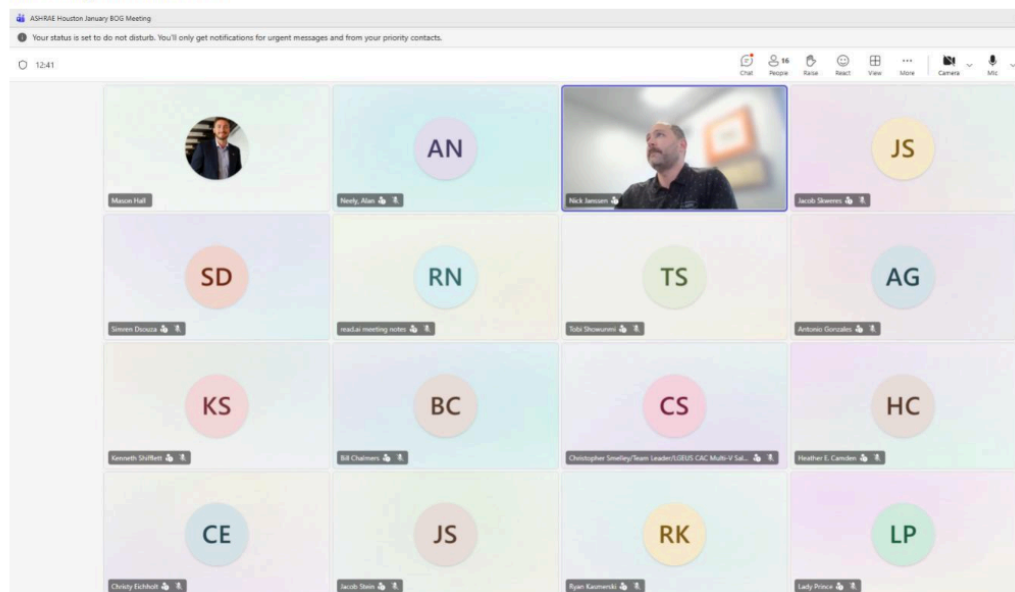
ASHRAE Houston January BOG Meeting

Your status is set to do not disturb. You'll only get notifications for urgent messages and from your priority contacts.

12:41

Chat
16
People
Raise
React
View
More
Camera
Mic

Mason Hall

AN
Neely, Alan

Nick Janssen

JS
Jacob Skeenes

SD
Simren Dsouza

RN
read.ai meeting notes

TS
Tobi Showunmi

AG
Antonio Gonzales

KS
Kenneth Shifflett

BC
Bill Chalmers

CS
Christopher Smelley/Team Leader/LGEUS CAC Multi-V Sal...

HC
Heather E. Camden

CE
Christy Eichholt

JS
Jacob Stein

RK
Ryan Kasmerski

LP
Lady Prince